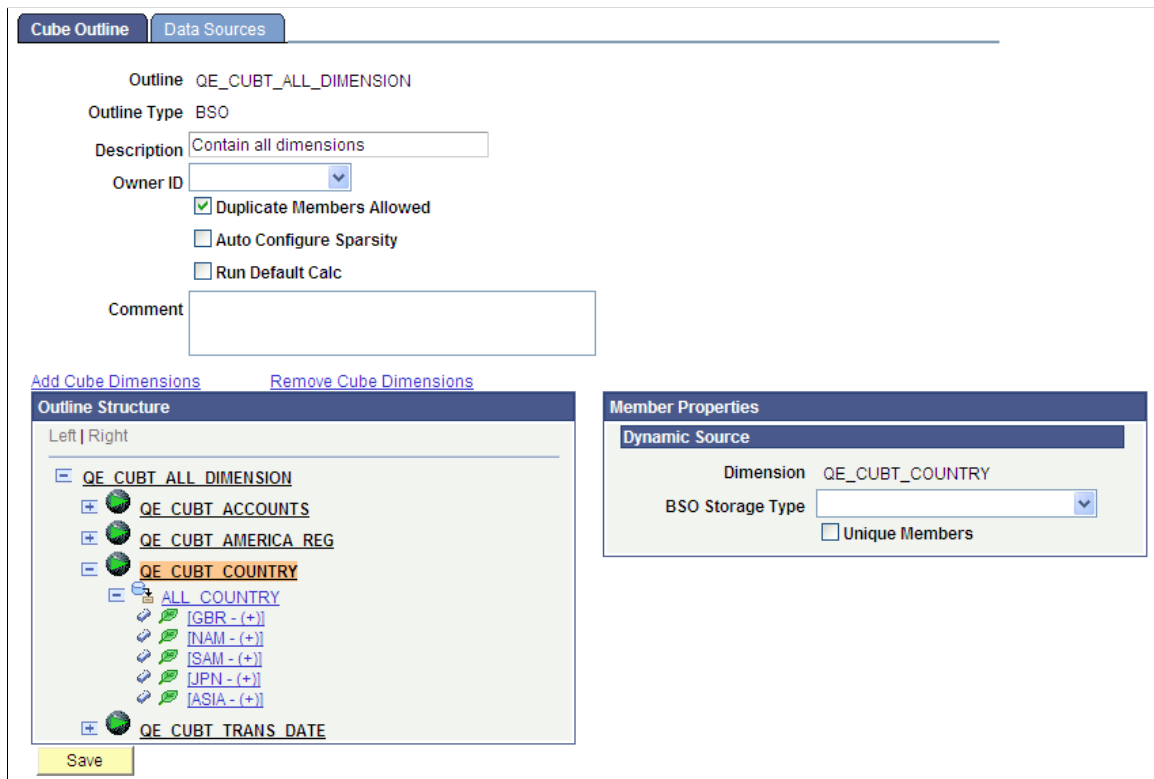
Cube Outline | Data Sources

Outline QE_CUBT_ALL_DIMENSION

Outline Type BSO

Description Contain all dimensions

Owner ID

Duplicate Members Allowed

Auto Configure Sparsity

Run Default Calc

Comment

Add Cube Dimensions Remove Cube Dimensions

Outline Structure

Left | Right

QE_CUBT_ALL_DIMENSION
QE_CUBT_ACCOUNTS
QE_CUBT_AMERICA_REG
QE_CUBT_COUNTRY
ALL_COUNTRY
[GBR - (+)]
[NAM - (+)]
[SAM - (+)]
[JPN - (+)]
[ASIA - (+)]
QE_CUBT_TRANS_DATE

Member Properties

Dynamic Source

Dimension QE_CUBT_COUNTRY

BSO Storage Type

Unique Members

Save